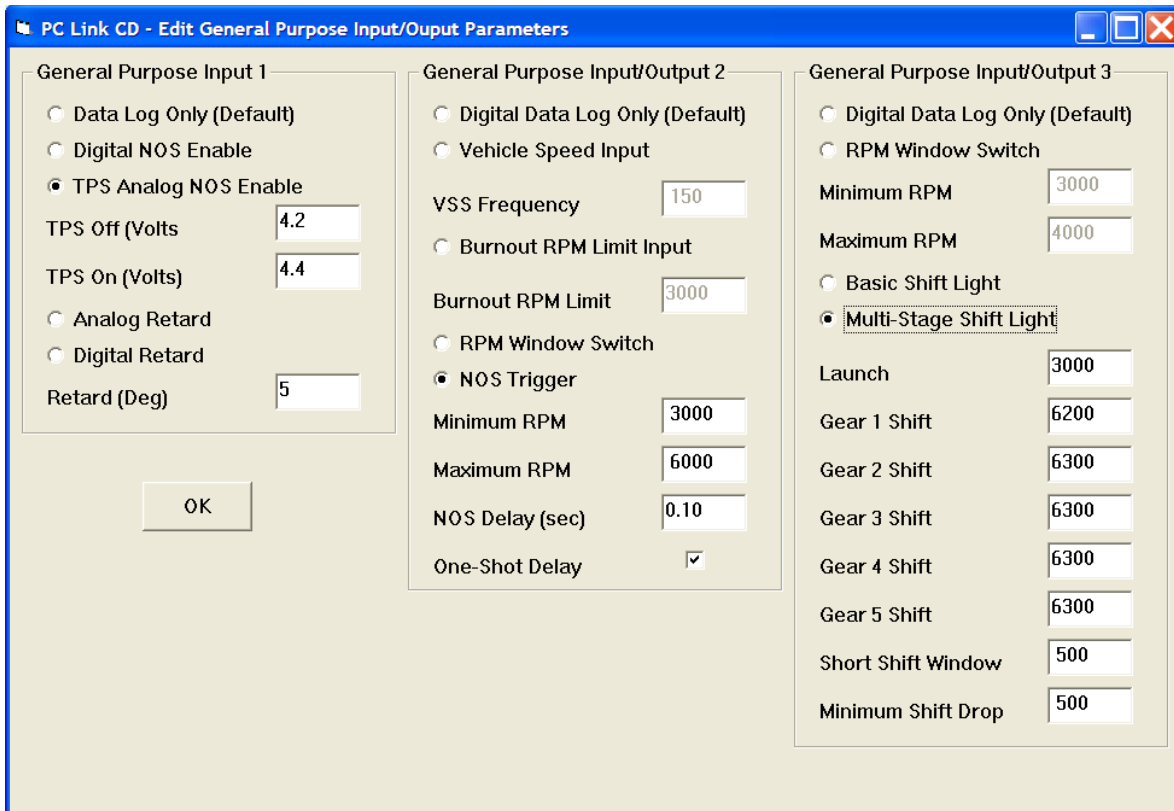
PC Link CD - Edit General Purpose Input/Ouput Parameters

General Purpose Input 1

Data Log Only (Default)

Digital NOS Enable

TPS Analog NOS Enable

TPS Off (Volts 4.2

TPS On (Volts) 4.4

Analog Retard

Digital Retard

Retard (Deg) 5

OK

General Purpose Input/Output 2

Digital Data Log Only (Default)

Vehicle Speed Input

VSS Frequency 150

Burnout RPM Limit Input

Burnout RPM Limit 3000

RPM Window Switch

NOS Trigger

Minimum RPM 3000

Maximum RPM 6000

NOS Delay (sec) 0.10

One-Shot Delay

General Purpose Input/Output 3

Digital Data Log Only (Default)

RPM Window Switch

Minimum RPM 3000

Maximum RPM 4000

Basic Shift Light

Multi-Stage Shift Light

Launch 3000

Gear 1 Shift 6200

Gear 2 Shift 6300

Gear 3 Shift 6300

Gear 4 Shift 6300

Gear 5 Shift 6300

Short Shift Window 500

Minimum Shift Drop 500